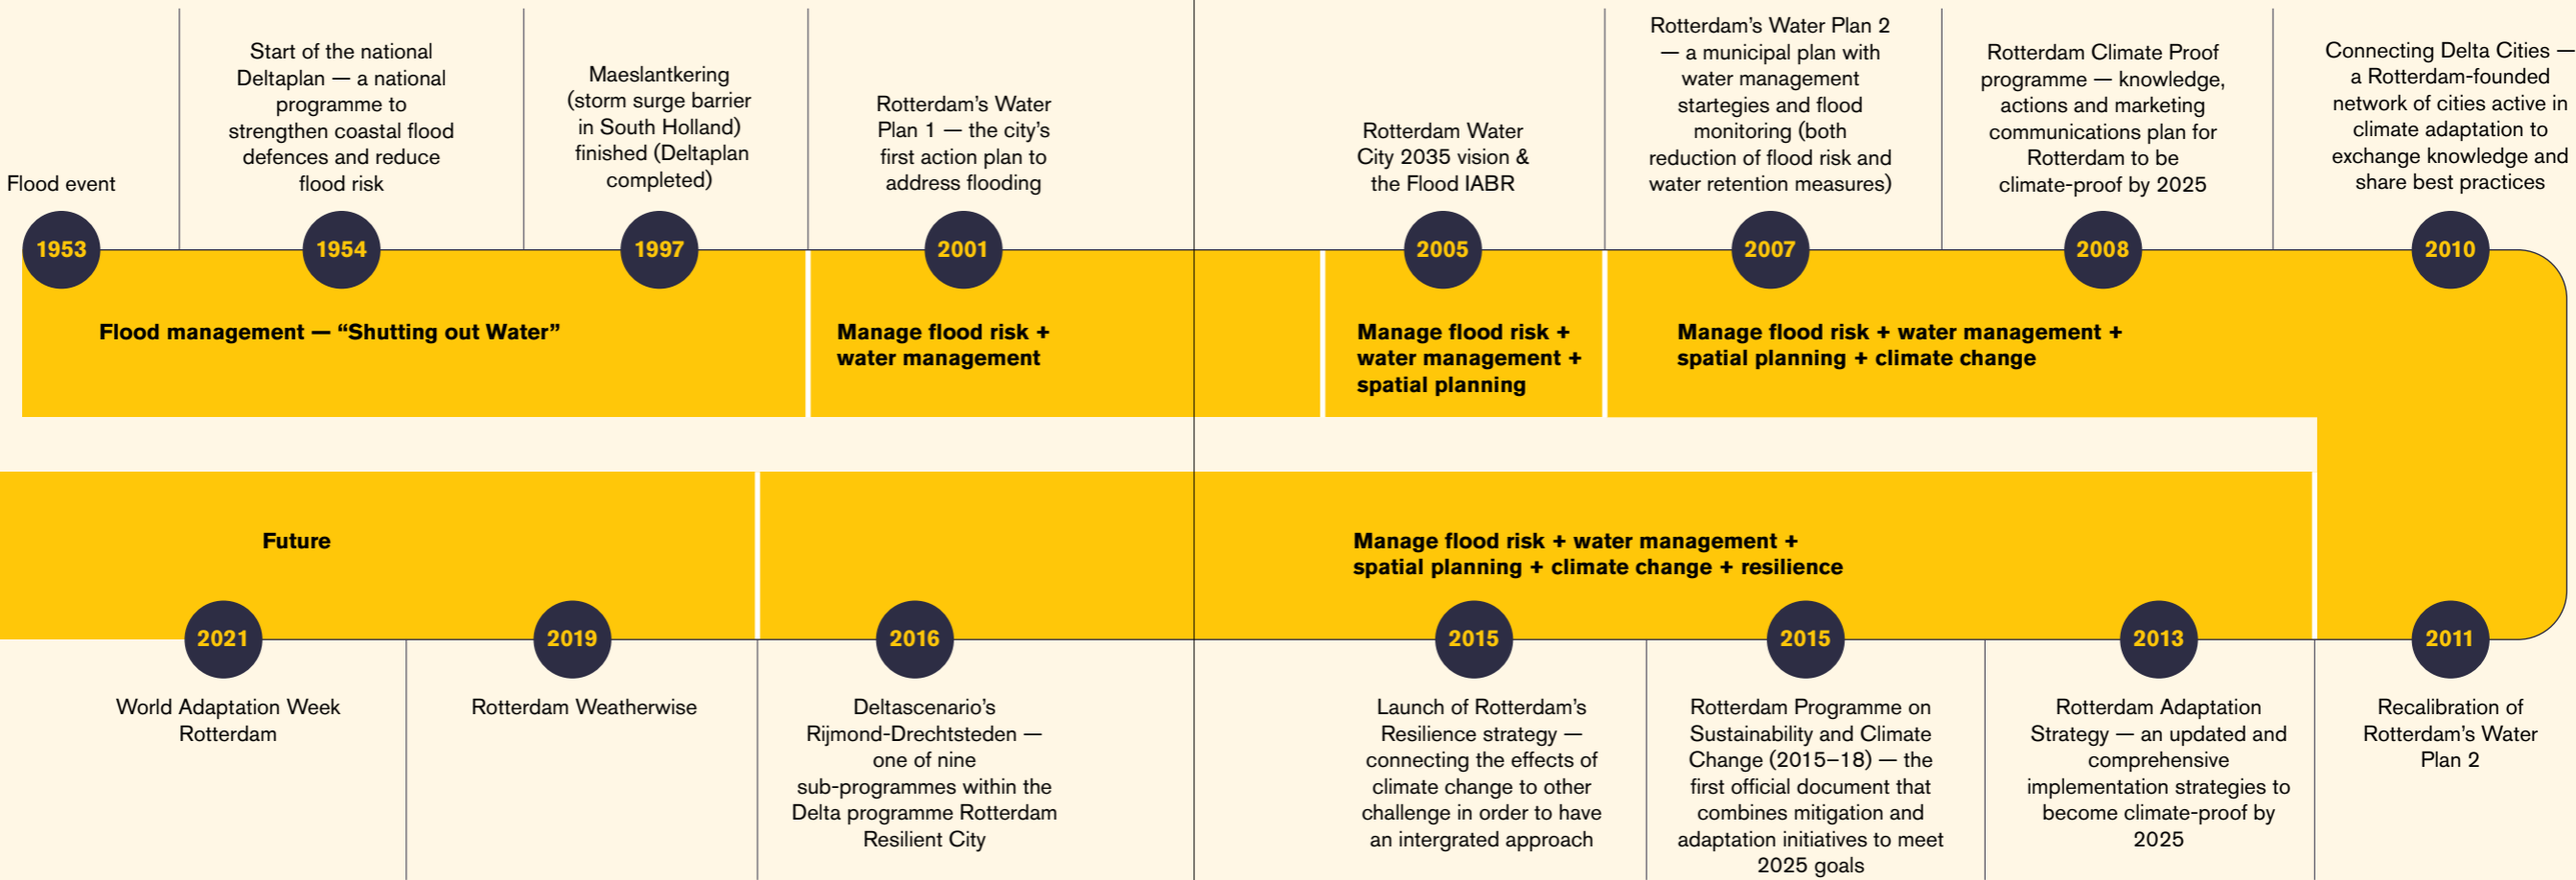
Flood event

1953

Start of the national Deltaplan — a national programme to strengthen coastal flood defences and reduce flood risk

1954

Maeslantkering (storm surge barrier in South Holland) finished (Deltaplan completed)

1997

Rotterdam's Water Plan 1 — the city's first action plan to address flooding

2001

Rotterdam Water City 2035 vision & the Flood IABR

2005

Rotterdam's Water Plan 2 — a municipal plan with water management startegies and flood monitoring (both reduction of flood risk and water retention measures)

2007

Rotterdam Climate Proof programme — knowledge, actions and marketing communications plan for Rotterdam to be climate-proof by 2025

2008

Connecting Delta Cities — a Rotterdam-founded network of cities active in climate adaptation to exchange knowledge and share best practices

2010

Flood management — "Shutting out Water"

Manage flood risk + water management

Manage flood risk + water management + spatial planning

Manage flood risk + water management + spatial planning + climate change

Future

Manage flood risk + water management + spatial planning + climate change + resilience

2021

World Adaptation Week Rotterdam

2019

Rotterdam Weatherwise

2016

Deltascenario's Rijmond-Drechtsteden — one of nine sub-programmes within the Delta programme Rotterdam Resilient City

2015

Launch of Rotterdam's Resilience strategy — connecting the effects of climate change to other challenge in order to have an intergrated approach

2015

Rotterdam Programme on Sustainability and Climate Change (2015–18) — the first official document that combines mitigation and adaptation initiatives to meet 2025 goals

2013

Rotterdam Adaptation Strategy — an updated and comprehensive implementation strategies to become climate-proof by 2025

2011

Recalibration of Rotterdam's Water Plan 2